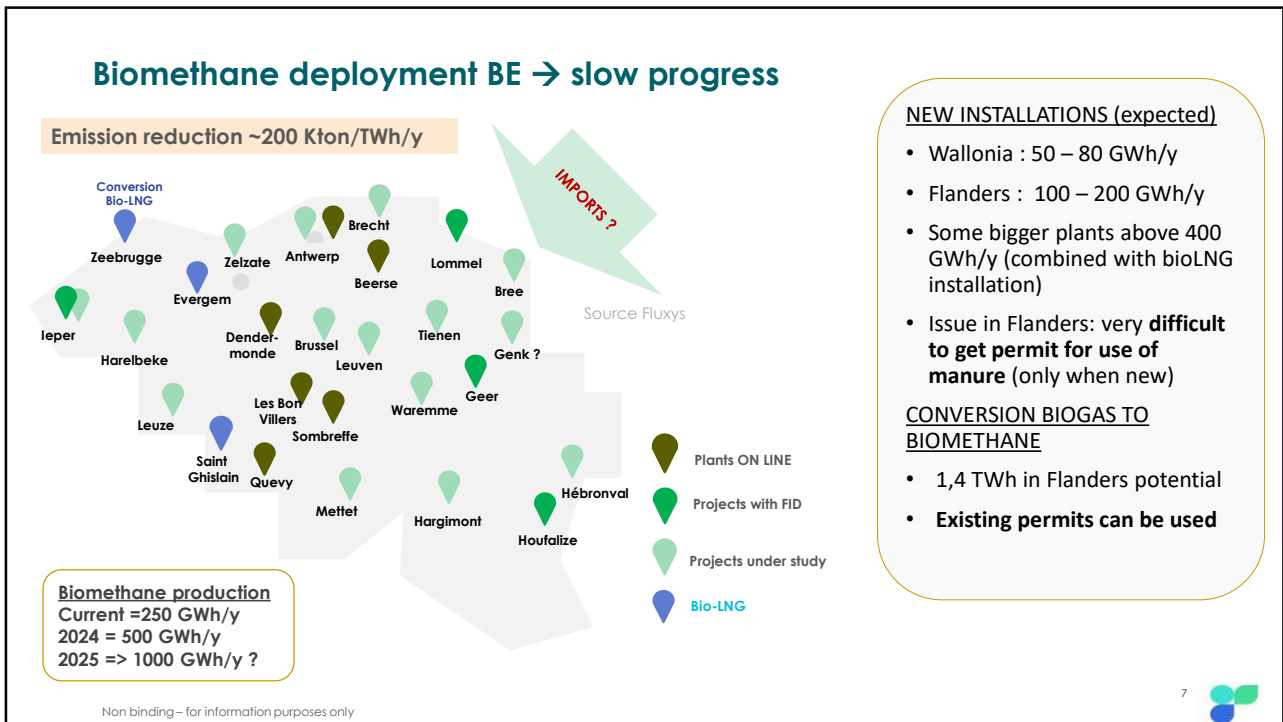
Biomethane deployment BE → slow progress

Emission reduction ~200 Kton/TWh/y

IMPORTS ?

Source Fluxys

Conversion Bio-LNG

Zeebrugge
Zelzate
Antwerp
Brecht
Lommel
Beerse
Bree
Evergem
Ieper
Harelbeke
Dendermonde
Brussel
Leuven
Tienen
Genk ?
Geer
Waremme
Les Bon Villers
Sombreffe
Leuze
Saint Ghislain
Quevy
Mettet
Hargimont
Hébronval
Houfalize

Plants ON LINE
Projects with FID
Projects under study
Bio-LNG

Biomethane production
Current =250 GWh/y
2024 = 500 GWh/y
2025 => 1000 GWh/y ?

NEW INSTALLATIONS (expected)
• Wallonia : 50 – 80 GWh/y
• Flanders : 100 – 200 GWh/y
• Some bigger plants above 400 GWh/y (combined with bioLNG installation)
• Issue in Flanders: very **difficult to get permit for use of manure** (only when new)

CONVERSION BIOGAS TO BIOMETHANE
• 1,4 TWh in Flanders potential
• **Existing permits can be used**

7

Non binding – for information purposes only